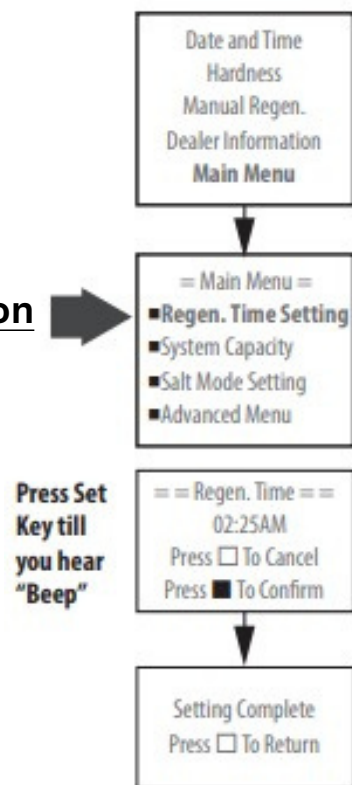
Date and Time
Hardness
Manual Regen.
Dealer Information
Main Menu

on

= Main Menu =
■Regen. Time Setting
■System Capacity
■Salt Mode Setting
■Advanced Menu

Press Set Key till you hear "Beep"

= = Regen. Time = =
02:25AM
Press □ To Cancel
Press ■ To Confirm

Setting Complete
Press □ To Return